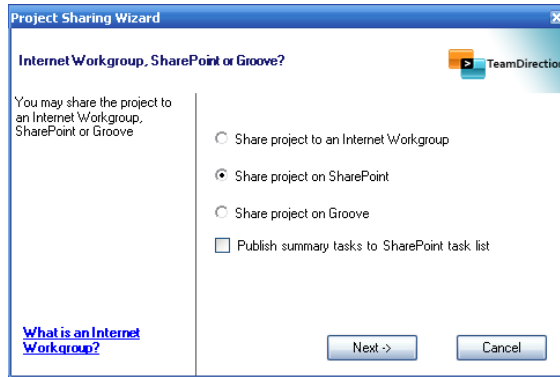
Project Sharing Wizard

Internet Workgroup, SharePoint or Groove?

TeamDirection

You may share the project to an Internet Workgroup, SharePoint or Groove

Share project to an Internet Workgroup

Share project on SharePoint

Share project on Groove

Publish summary tasks to SharePoint task list

What is an Internet Workgroup?

Next ->

Cancel